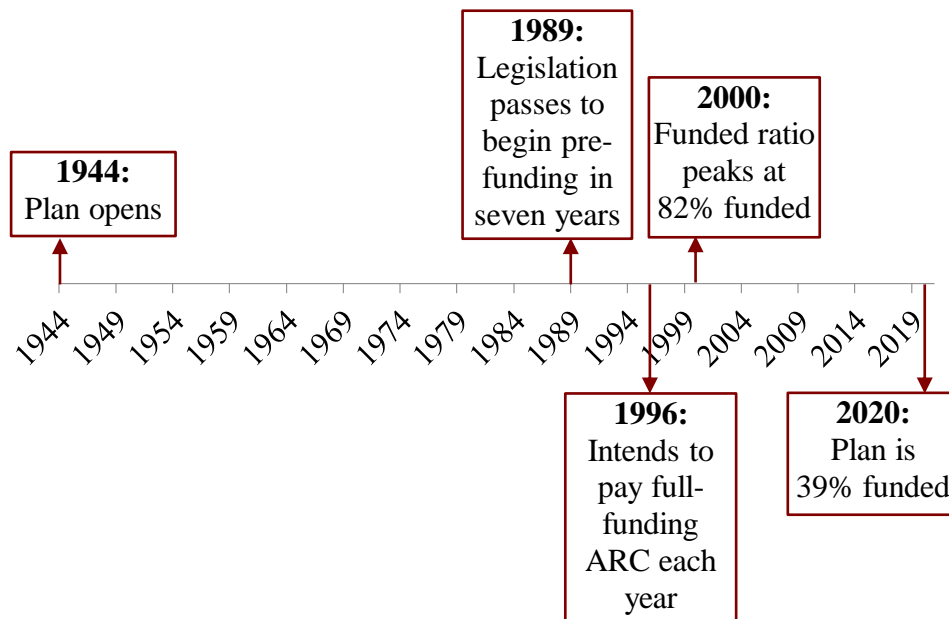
1989:
Legislation passes to begin pre-funding in seven years

2000:
Funded ratio peaks at 82% funded

1944:
Plan opens

1944 1949 1954 1959 1964 1969 1974 1979 1984 1989 1994 1999 2004 2009 2014 2019

1996:
Intends to pay full-funding ARC each year

2020:
Plan is 39% funded